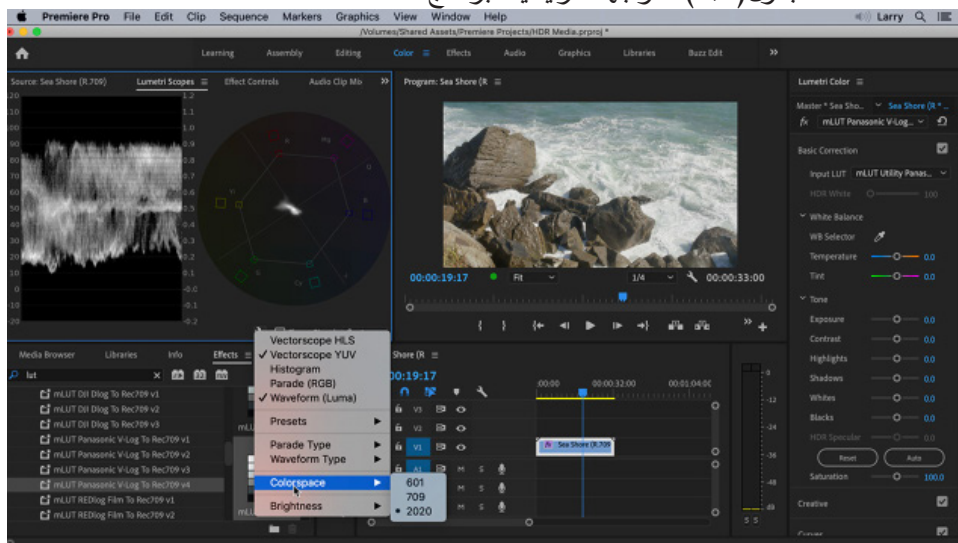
Premiere Pro File Edit Clip Sequence Markers Graphics View Window Help

Larry

/Volumes/Shared Assets/Premiere Projects/HDR Media.prproj *

Learning Assembly Editing Color Effects Audio Graphics Libraries Buzz Edit

Source: Sea Shore (R.709) Lumetri Scopes Effect Controls Audio Clip Mi

Program: Sea Shore (R

Lumetri Color

Master * Sea Sho... Sea Shore (R.*

fx mLUT Panasonic V-Log...

Basic Correction

Input LUT mLUT Utility Panas...

HDR White 100

White Balance

WB Selector

Temperature 0.0

Tint 0.0

Tone

Exposure 0.0

Contrast 0.0

Highlights 0.0

Shadows 0.0

Whites 0.0

Blacks 0.0

HDR Specular 0.0

Reset Auto

Saturation 100.0

Creative

Curves

1.2 1.1 1.0 0.9 0.8 0.7 0.6 0.5 0.4 0.3 0.2 0.1 0.0 -0.1 -0.2

00:00:19:17 Fit 1/4 00:00:33:00

Media Browser Libraries Info Effects

lut

mLUT Dil Dlog To Rec709 v1
mLUT Dil Dlog To Rec709 v2
mLUT Dil Dlog To Rec709 v3
mLUT Panasonic V-Log To Rec709 v1
mLUT Panasonic V-Log To Rec709 v2
mLUT Panasonic V-Log To Rec709 v3
mLUT Panasonic V-Log To Rec709 v4
mLUT REDlog Film To Rec709 v1
mLUT REDlog Film To Rec709 v2

Vectorscope HLS
✓ Vectorscope YUV
Histogram
Parade (RGB)
✓ Waveform (Luma)
Presets
Parade Type
Waveform Type
Colorspace
Brightness

601
709
• 2020

Shore (R
00:19:17
:00:00 00:00:32:00 00:01:04:00
V3 V2 V1 A1
Sea Shore (R.709)
M S

-12 -24 -36 -48 S S